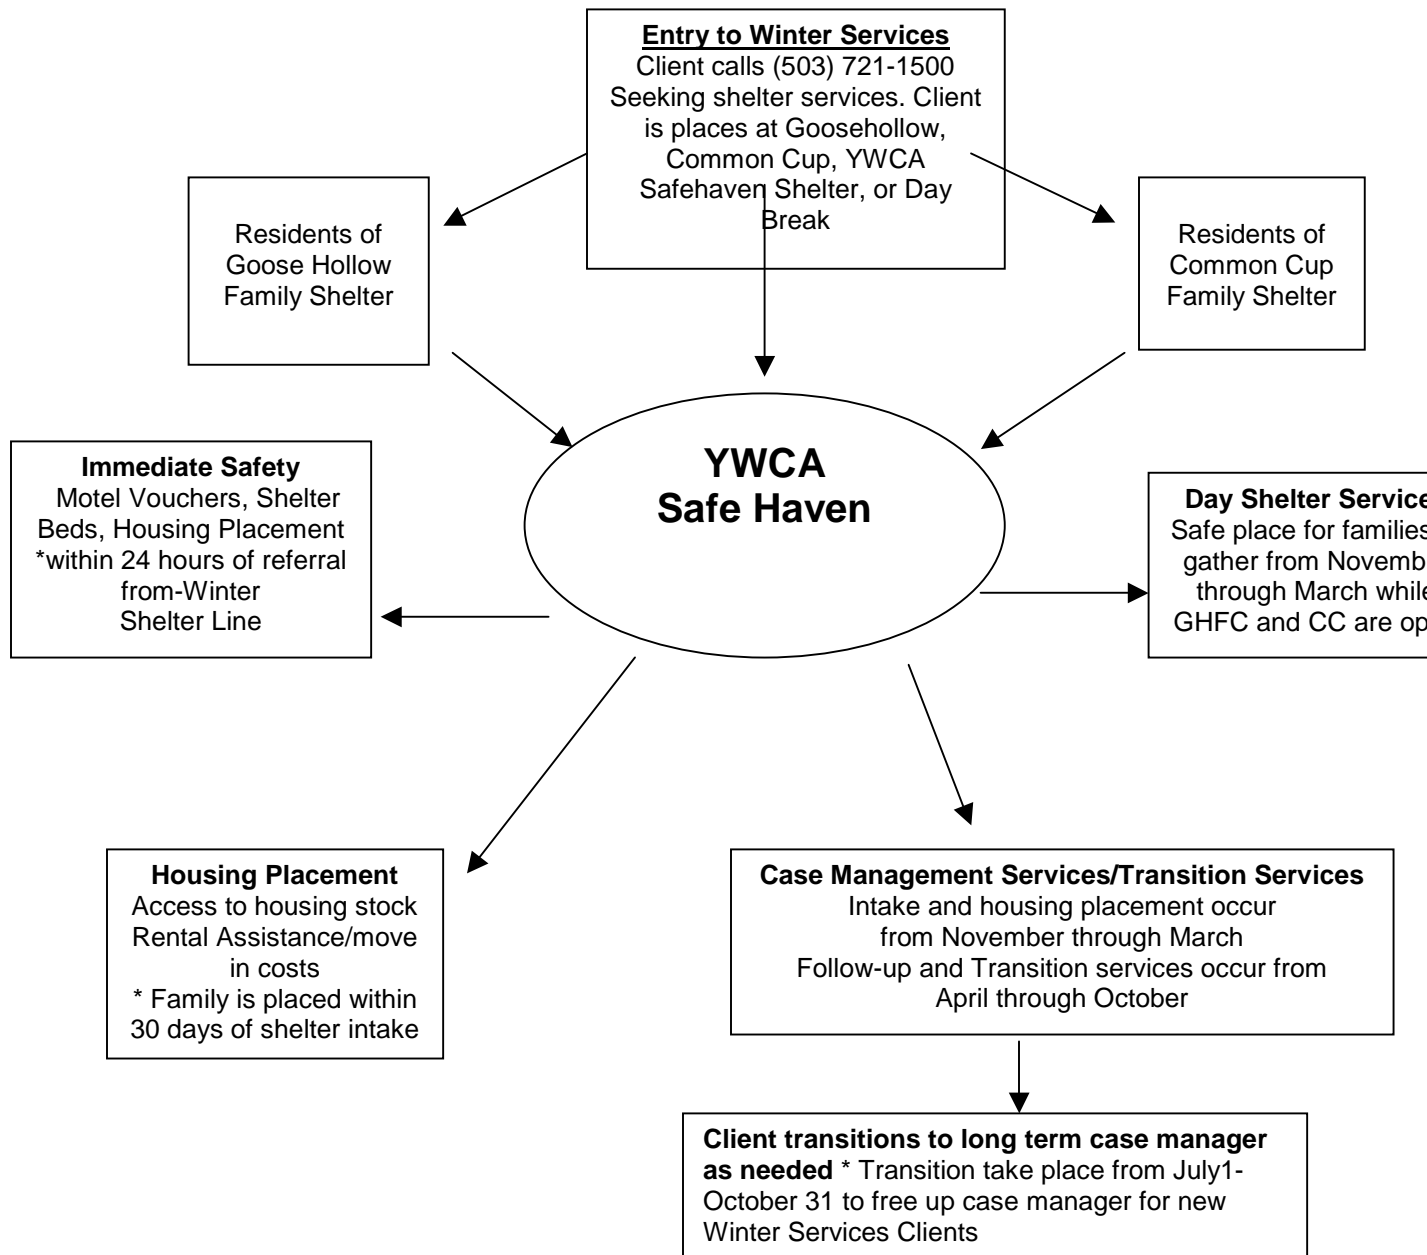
**Entry to Winter Services**
Client calls (503) 721-1500 Seeking shelter services. Client is places at Goosehollow, Common Cup, YWCA Safehaven Shelter, or Day Break

Residents of Goose Hollow Family Shelter

Residents of Common Cup Family Shelter

**YWCA Safe Haven**

**Immediate Safety**
Motel Vouchers, Shelter Beds, Housing Placement *within 24 hours of referral from-Winter Shelter Line

**Day Shelter Service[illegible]**
Safe place for families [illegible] gather from Novemb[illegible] through March whil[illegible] GHFC and CC are op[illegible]

**Housing Placement**
Access to housing stock Rental Assistance/move in costs
* Family is placed within 30 days of shelter intake

**Case Management Services/Transition Services**
Intake and housing placement occur from November through March
Follow-up and Transition services occur from April through October

**Client transitions to long term case manager as needed** * Transition take place from July1-October 31 to free up case manager for new Winter Services Clients